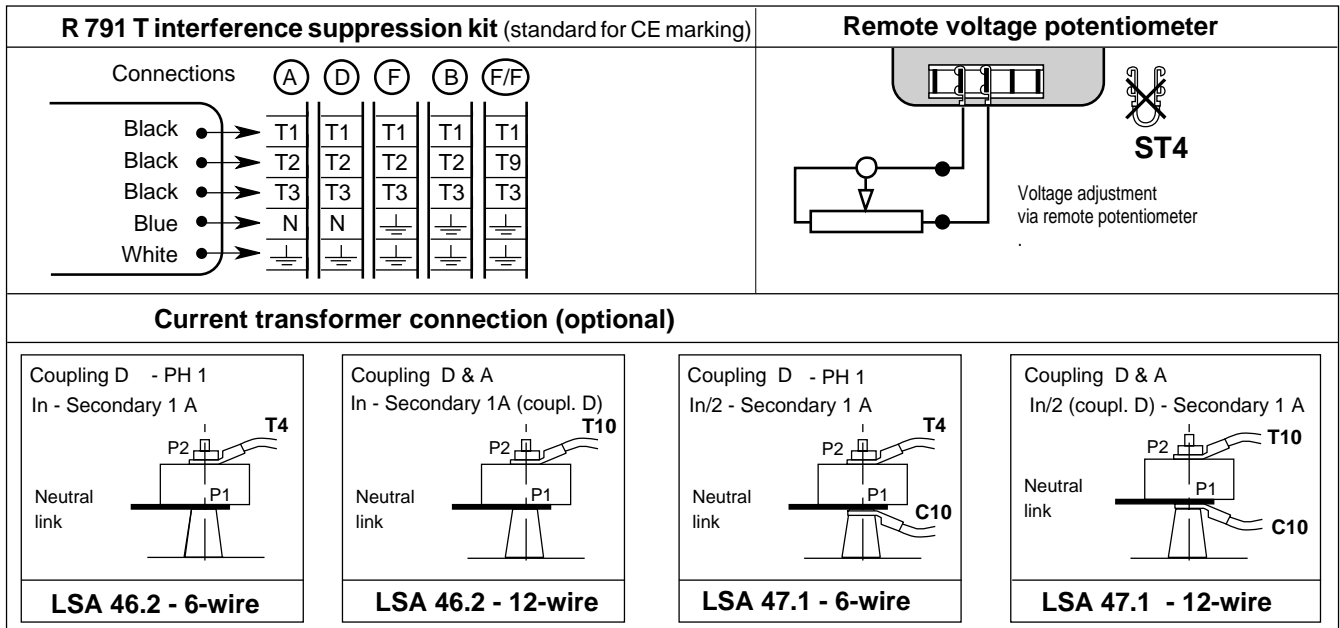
**R 791 T interference suppression kit** (standard for CE marking)

Connections

| | A | D | F | B | F/F |
|---|---|---|---|---|---|
| Black | T1 | T1 | T1 | T1 | T1 |
| Black | T2 | T2 | T2 | T2 | T9 |
| Black | T3 | T3 | T3 | T3 | T3 |
| Blue | N | N | ⏚ | ⏚ | ⏚ |
| White | ⏚ | ⏚ | ⏚ | ⏚ | ⏚ |

**Remote voltage potentiometer**

**ST4**

Voltage adjustment via remote potentiometer

.

**Current transformer connection (optional)**

Coupling D - PH 1
In - Secondary 1 A
T4
P2
P1
Neutral link
**LSA 46.2 - 6-wire**

Coupling D & A
In - Secondary 1A (coupl. D)
T10
P2
P1
Neutral link
**LSA 46.2 - 12-wire**

Coupling D - PH 1
In/2 - Secondary 1 A
T4
P2
P1
C10
Neutral link
**LSA 47.1 - 6-wire**

Coupling D & A
In/2 (coupl. D) - Secondary 1 A
T10
P2
P1
C10
Neutral link
**LSA 47.1 - 12-wire**